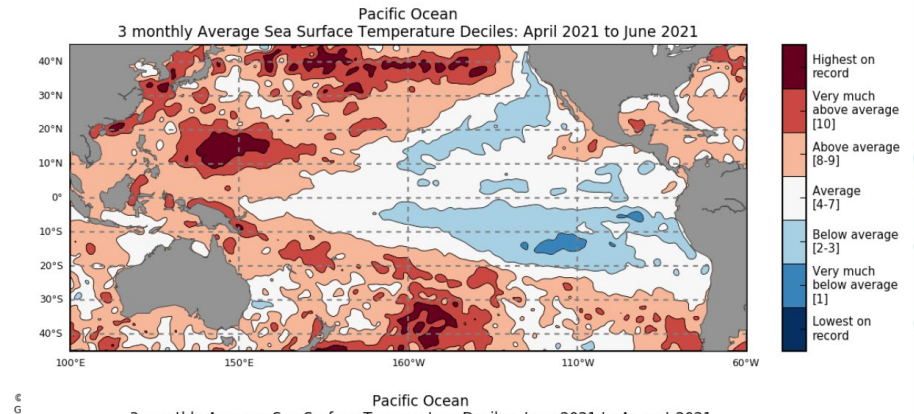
Pacific Ocean
3 monthly Average Sea Surface Temperature Deciles: April 2021 to June 2021

40°N
30°N
20°N
10°N
0°
10°S
20°S
30°S
40°S

100°E
150°E
160°W
110°W
60°W

Highest on record
Very much above average [10]
Above average [8-9]
Average [4-7]
Below average [2-3]
Very much below average [1]
Lowest on record

©
G

Pacific Ocean
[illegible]